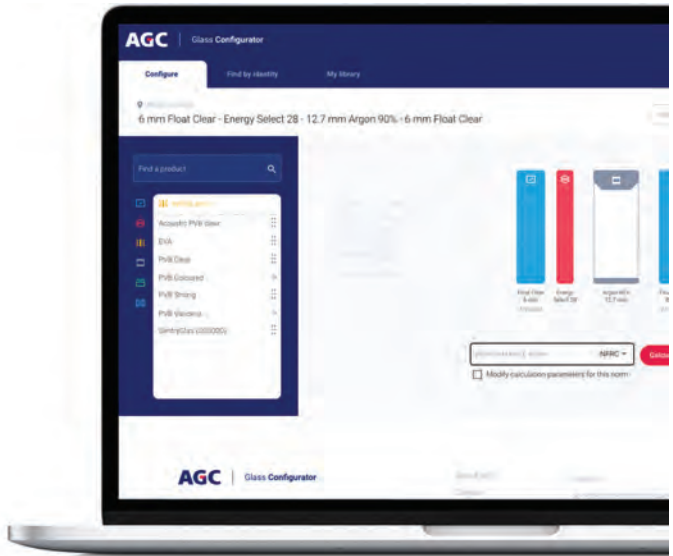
AGC | Glass Configurator

Configure
Find by identity
My library

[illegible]
6 mm Float Clear - Energy Select 28 - 12.7 mm Argon 90% - 6 mm Float Clear

Find a product

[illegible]
Acoustic PVB Clear
EVA
PVB Clear
PVB Coloured
PVB Strong
PVB Valcenia
SentryGlas (ionoplast)

Float Clear 6 mm
Energy Select 28
Argon 90% 12.7 mm

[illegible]
NFRC
Calcul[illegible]
Modify calculation parameters for this norm

AGC | Glass Configurator